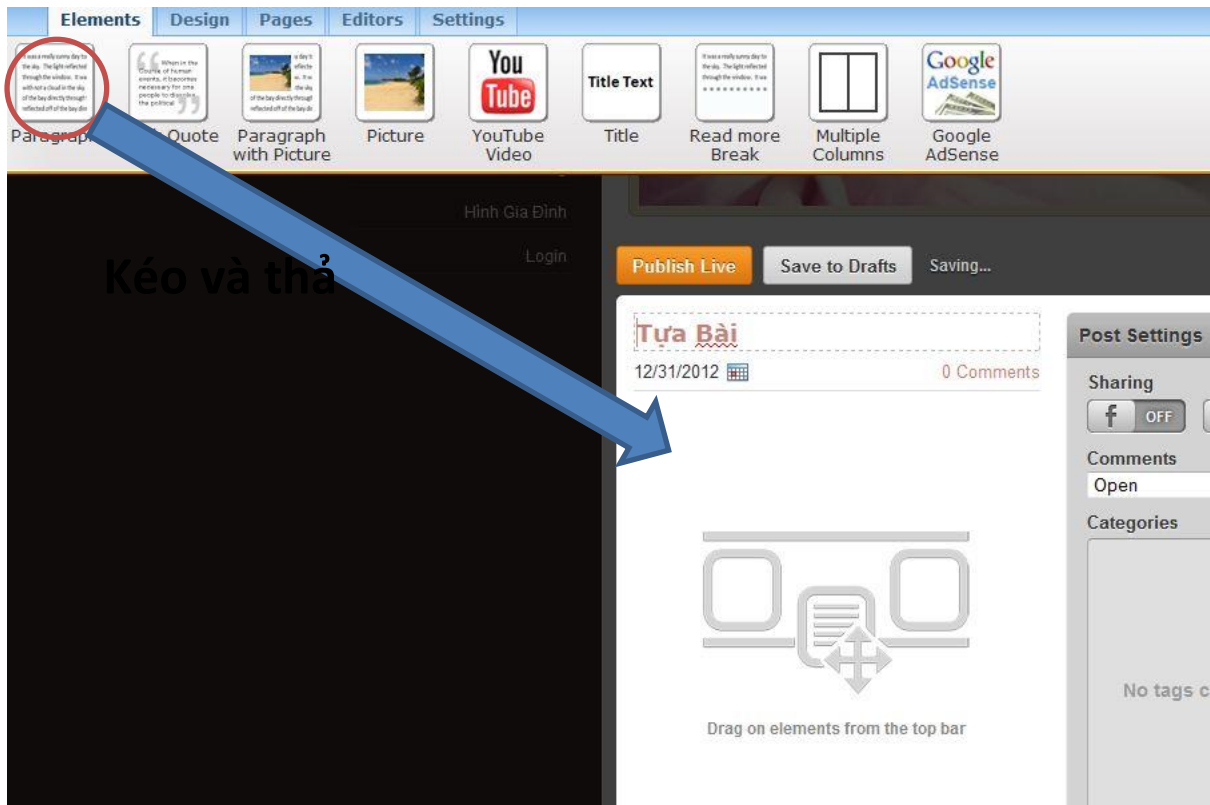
Elements Design Pages Editors Settings

Paragrap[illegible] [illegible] Quote
Paragraph with Picture
Picture
You Tube
YouTube Video
Title Text
Title
Read more Break
Multiple Columns
Google AdSense
Google AdSense

Hình Gia Đình
Login

Kéo và thả

Publish Live
Save to Drafts
Saving...

Tựa Bài
12/31/2012
0 Comments

Post Settings
Sharing
f OFF
Comments
Open
Categories

No tags c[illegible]

Drag on elements from the top bar